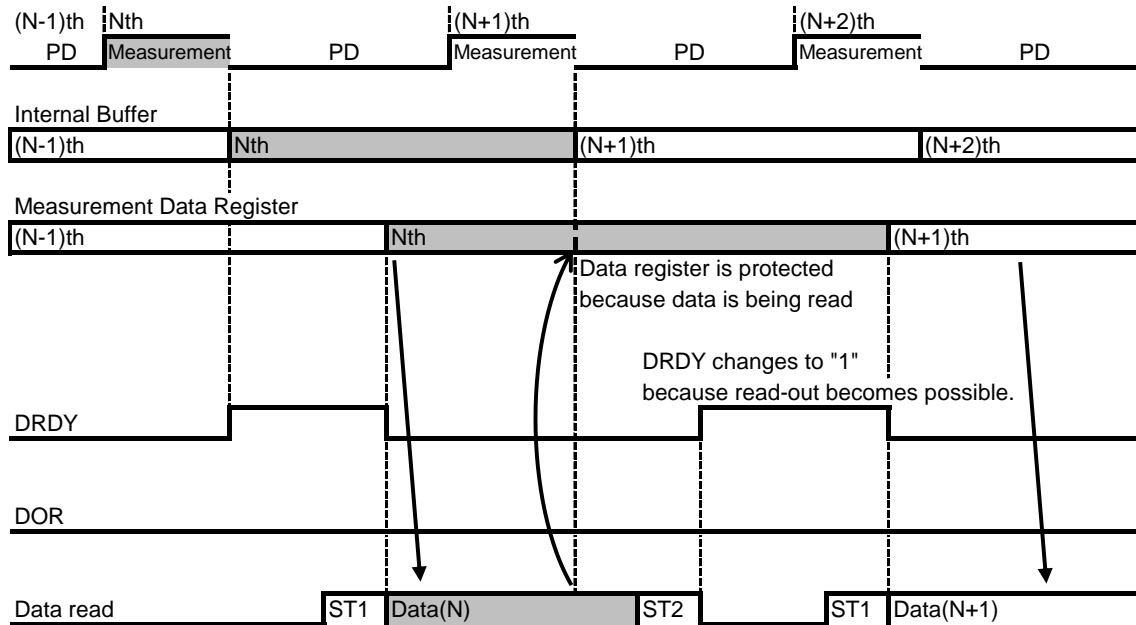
(N-1)th Nth (N+1)th (N+2)th
PD Measurement PD Measurement PD Measurement PD

Internal Buffer
(N-1)th Nth (N+1)th (N+2)th

Measurement Data Register
(N-1)th Nth (N+1)th

Data register is protected because data is being read

DRDY changes to "1" because read-out becomes possible.

DRDY

DOR

Data read ST1 Data(N) ST2 ST1 Data(N+1)